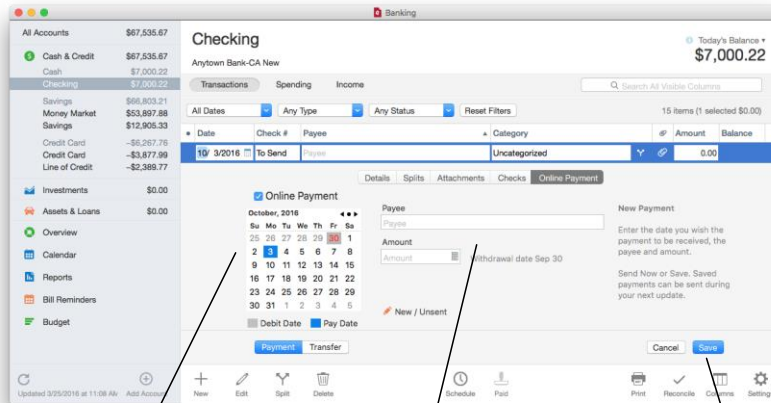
Banking

All Accounts $67,535.67
Cash & Credit $67,535.67
Cash $7,000.22
Checking $7,000.22
Savings $66,803.21
Money Market $53,897.88
Savings $12,905.33
Credit Card -$6,267.76
Credit Card -$3,877.99
Line of Credit -$2,389.77
Investments $0.00
Assets & Loans $0.00
Overview
Calendar
Reports
Bill Reminders
Budget

Updated 3/25/2016 at 11:08 AM Add Account

Checking
Anytown Bank-CA New
Today's Balance
$7,000.22

Transactions Spending Income
Search All Visible Columns

All Dates Any Type Any Status Reset Filters
15 items (1 selected $0.00)

| Date | Check # | Payee | Category | Amount | Balance |
|---|---|---|---|---|---|
| 10/ 3/2016 | To Send | Payee | Uncategorized | 0.00 | |

Details Splits Attachments Checks Online Payment

Online Payment
October, 2016
| Su | Mo | Tu | We | Th | Fr | Sa |
|---|---|---|---|---|---|---|
| 25 | 26 | 27 | 28 | 29 | 30 | 1 |
| 2 | 3 | 4 | 5 | 6 | 7 | 8 |
| 9 | 10 | 11 | 12 | 13 | 14 | 15 |
| 16 | 17 | 18 | 19 | 20 | 21 | 22 |
| 23 | 24 | 25 | 26 | 27 | 28 | 29 |
| 30 | 31 | 1 | 2 | 3 | 4 | 5 |

Debit Date Pay Date

Payee
Payee
Amount
Amount
Withdrawal date Sep 30
New / Unsent

New Payment
Enter the date you wish the payment to be received, the payee and amount.
Send Now or Save. Saved payments can be sent during your next update.

Payment Transfer
Cancel Save

New Edit Split Delete Schedule Paid Print Reconcile Columns Settings